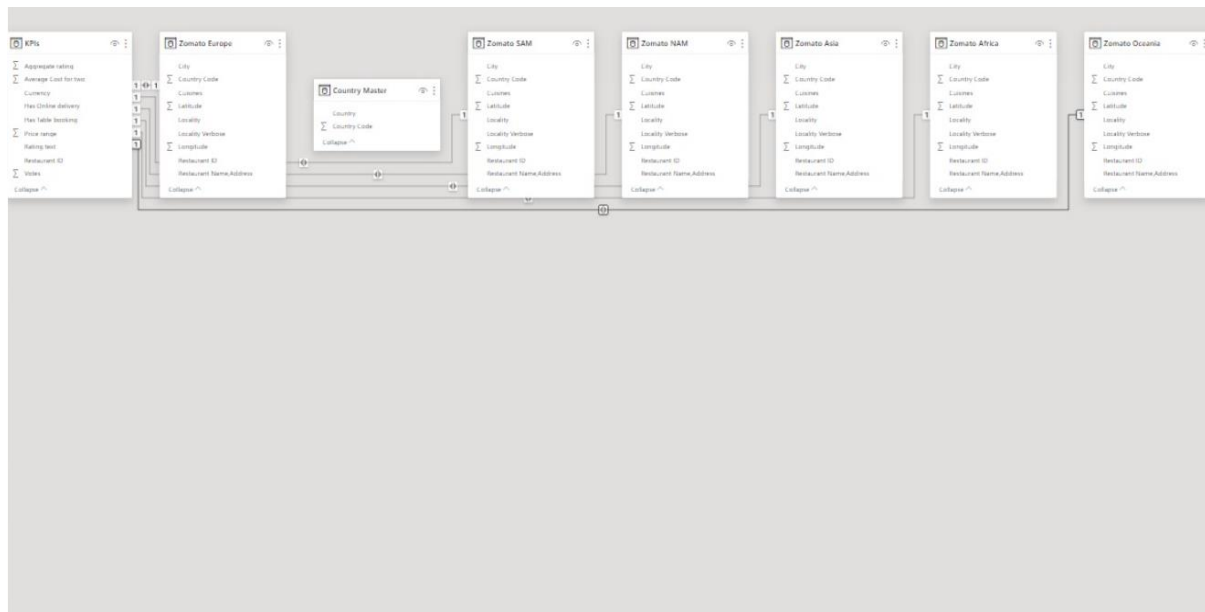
KPIs
$\sum$ Aggregate rating
$\sum$ Average Cost for two
Currency
Has Online delivery
Has Table booking
$\sum$ Price range
Rating text
Restaurant ID
$\sum$ Votes
Collapse

Zomato Europe
City
$\sum$ Country Code
Cuisines
$\sum$ Latitude
Locality
Locality Verbose
$\sum$ Longitude
Restaurant ID
Restaurant Name,Address
Collapse

Country Master
Country
$\sum$ Country Code
Collapse

Zomato SAM
City
$\sum$ Country Code
Cuisines
$\sum$ Latitude
Locality
Locality Verbose
$\sum$ Longitude
Restaurant ID
Restaurant Name,Address
Collapse

Zomato NAM
City
$\sum$ Country Code
Cuisines
$\sum$ Latitude
Locality
Locality Verbose
$\sum$ Longitude
Restaurant ID
Restaurant Name,Address
Collapse

Zomato Asia
City
$\sum$ Country Code
Cuisines
$\sum$ Latitude
Locality
Locality Verbose
$\sum$ Longitude
Restaurant ID
Restaurant Name,Address
Collapse

Zomato Africa
City
$\sum$ Country Code
Cuisines
$\sum$ Latitude
Locality
Locality Verbose
$\sum$ Longitude
Restaurant ID
Restaurant Name,Address
Collapse

Zomato Oceania
City
$\sum$ Country Code
Cuisines
$\sum$ Latitude
Locality
Locality Verbose
$\sum$ Longitude
Restaurant ID
Restaurant Name,Address
Collapse

1 1 1 1 1 1 1 1 1 1